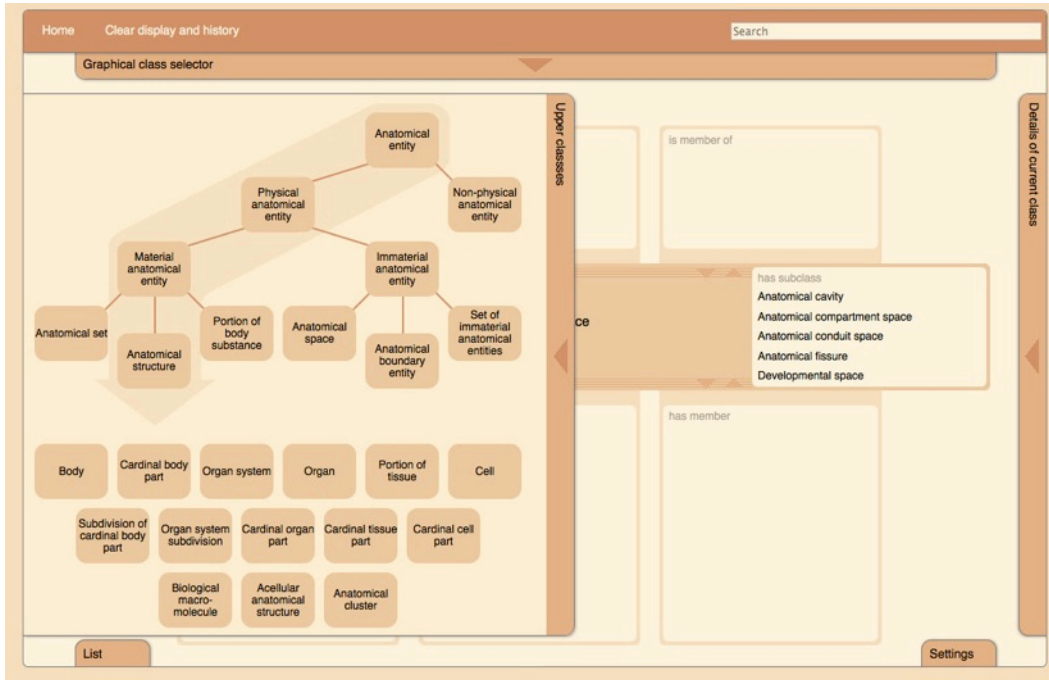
Home Clear display and history

Search

Graphical class selector

Anatomical entity

Physical anatomical entity

Non-physical anatomical entity

Material anatomical entity

Immaterial anatomical entity

Anatomical set

Anatomical structure

Portion of body substance

Anatomical space

Anatomical boundary entity

Set of immaterial anatomical entities

Body

Cardinal body part

Organ system

Organ

Portion of tissue

Cell

Subdivision of cardinal body part

Organ system subdivision

Cardinal organ part

Cardinal tissue part

Cardinal cell part

Biological macro-molecule

Acellular anatomical structure

Anatomical cluster

Upper classes

is member of

ce

has subclass
Anatomical cavity
Anatomical compartment space
Anatomical conduit space
Anatomical fissure
Developmental space

has member

Details of current class

List

Settings